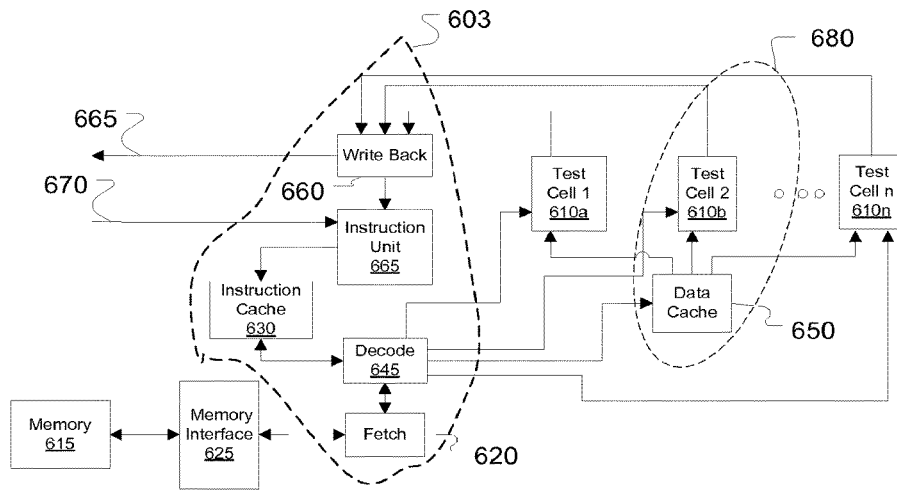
603

680

665

Write Back

670

660

Test Cell 1 610a

Test Cell 2 610b

Test Cell n 610n

Instruction Unit 665

Instruction Cache 630

Data Cache

650

Decode 645

Memory 615

Memory Interface 625

Fetch

620